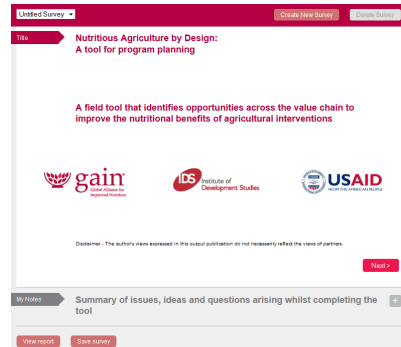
Untitled Survey

Create New Survey

Delete Survey

Title

Nutritious Agriculture by Design: A tool for program planning

A field tool that identifies opportunities across the value chain to improve the nutritional benefits of agricultural interventions

gain Global Alliance for Improved Nutrition

IDS Institute of Development Studies

USAID FROM THE AMERICAN PEOPLE

Disclaimer - The author's views expressed in this output publication do not necessarily reflect the views of partners.

Next >

My Notes

Summary of issues, ideas and questions arising whilst completing the tool

+

View report

Save survey